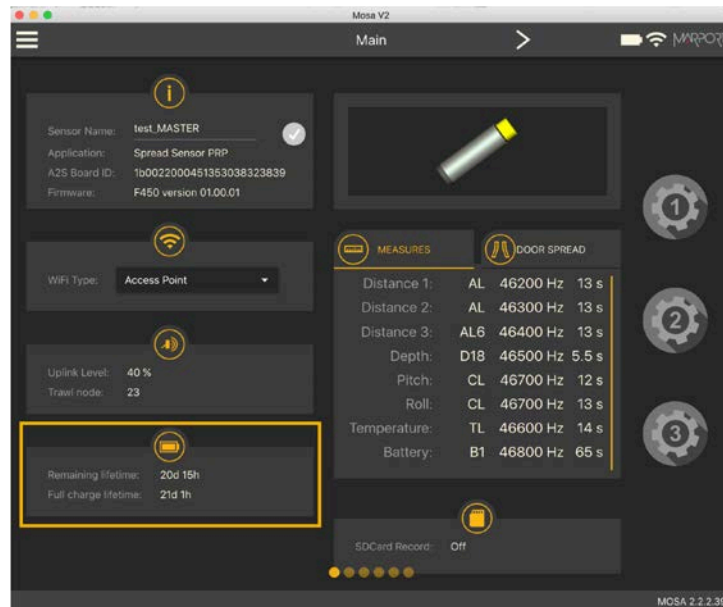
Mosa V2

Main

MARPORT

Sensor Name: test_MASTER
Application: Spread Sensor PRP
A2S Board ID: 1b0022000451353038323839
Firmware: F450 version 01.00.01

WiFi Type: Access Point

Uplink Level: 40 %
Trawl node: 23

Remaining lifetime: 20d 15h
Full charge lifetime: 21d 1h

MEASURES

DOOR SPREAD

| | | | |
|---|---|---|---|
| Distance 1: | AL | 46200 Hz | 13 s |
| Distance 2: | AL | 46300 Hz | 13 s |
| Distance 3: | AL6 | 46400 Hz | 13 s |
| Depth: | D18 | 46500 Hz | 5.5 s |
| Pitch: | CL | 46700 Hz | 12 s |
| Roll: | CL | 46700 Hz | 13 s |
| Temperature: | TL | 46600 Hz | 14 s |
| Battery: | B1 | 46800 Hz | 65 s |

SDCard Record: Off

1
2
3

MOSA 2.2.2.3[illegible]